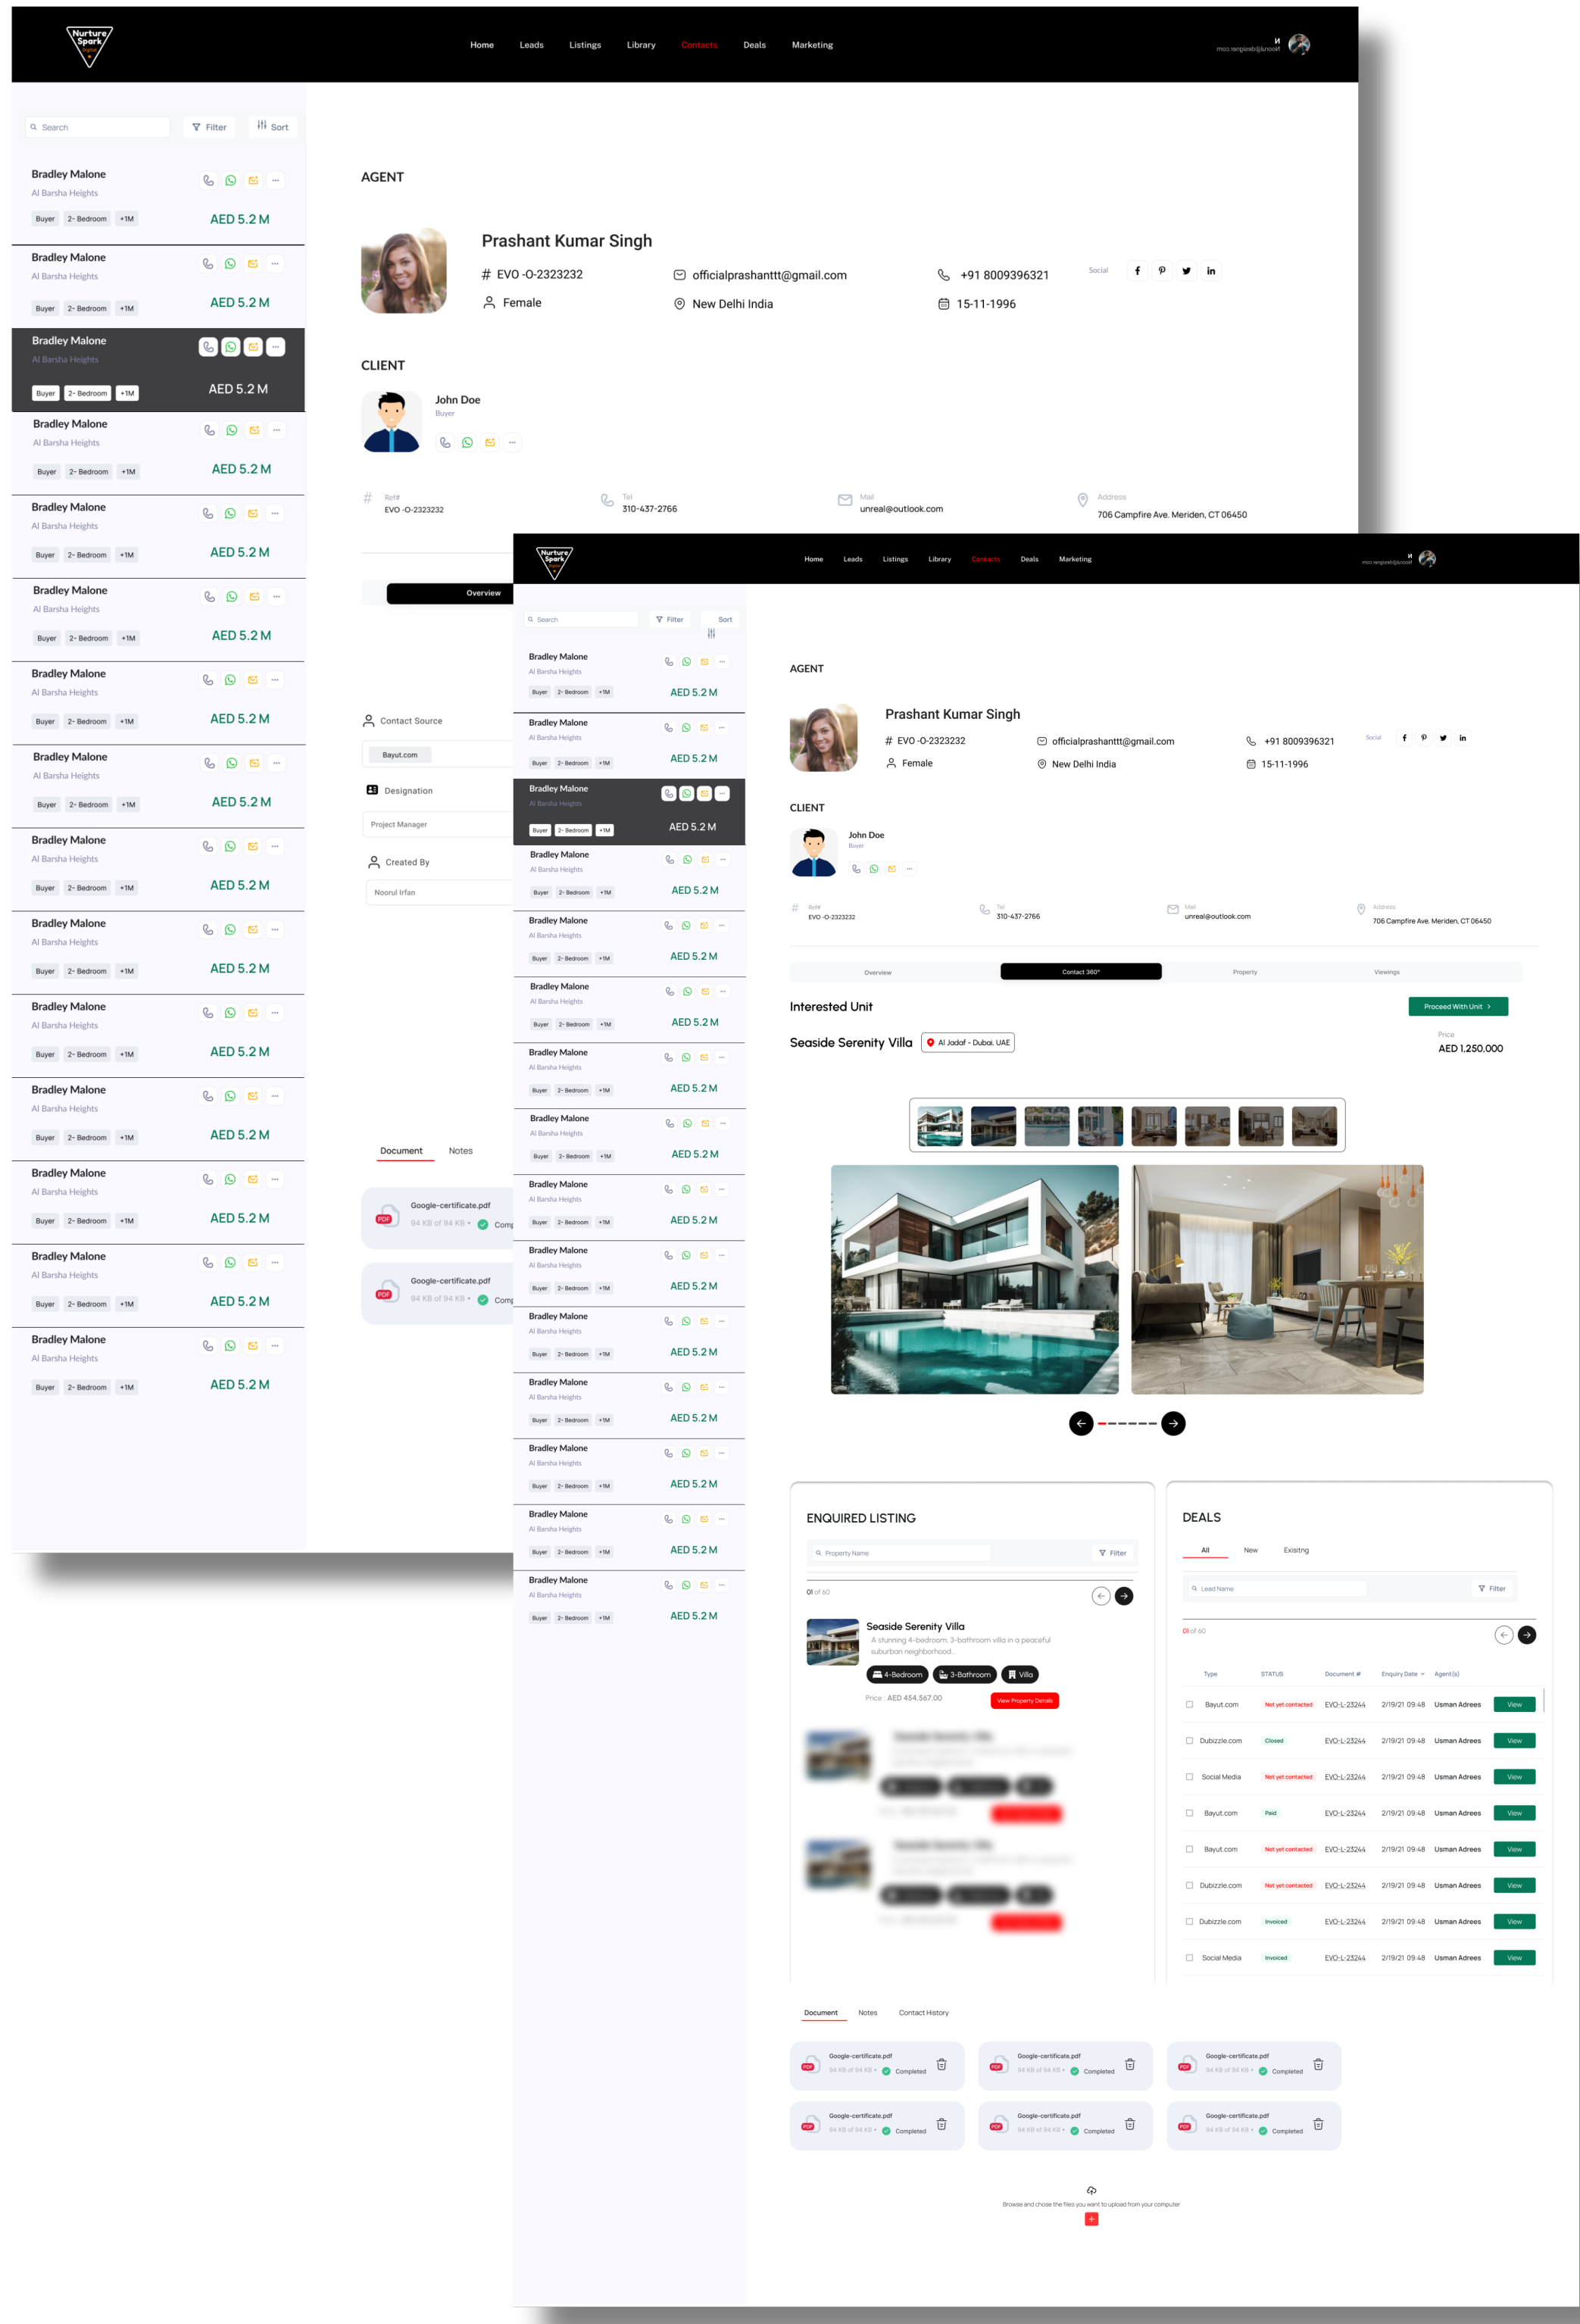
Nurture Spark

Home Leads Listings Library Contacts Deals Marketing

Search Filter Sort

Bradley Malone
Al Barsha Heights
Buyer 2- Bedroom +1M
AED 5.2 M

Bradley Malone
Al Barsha Heights
Buyer 2- Bedroom +1M
AED 5.2 M

Bradley Malone
Al Barsha Heights
Buyer 2- Bedroom +1M
AED 5.2 M

Bradley Malone
Al Barsha Heights
Buyer 2- Bedroom +1M
AED 5.2 M

Bradley Malone
Al Barsha Heights
Buyer 2- Bedroom +1M
AED 5.2 M

Bradley Malone
Al Barsha Heights
Buyer 2- Bedroom +1M
AED 5.2 M

Bradley Malone
Al Barsha Heights
Buyer 2- Bedroom +1M
AED 5.2 M

Bradley Malone
Al Barsha Heights
Buyer 2- Bedroom +1M
AED 5.2 M

Bradley Malone
Al Barsha Heights
Buyer 2- Bedroom +1M
AED 5.2 M

Bradley Malone
Al Barsha Heights
Buyer 2- Bedroom +1M
AED 5.2 M

Bradley Malone
Al Barsha Heights
Buyer 2- Bedroom +1M
AED 5.2 M

Bradley Malone
Al Barsha Heights
Buyer 2- Bedroom +1M
AED 5.2 M

Bradley Malone
Al Barsha Heights
Buyer 2- Bedroom +1M
AED 5.2 M

Bradley Malone
Al Barsha Heights
Buyer 2- Bedroom +1M
AED 5.2 M

Bradley Malone
Al Barsha Heights
Buyer 2- Bedroom +1M
AED 5.2 M

AGENT

Prashant Kumar Singh
# EVO -O-2323232
officialprashanttt@gmail.com
+91 8009396321
Social
Female
New Delhi India
15-11-1996

CLIENT

John Doe
Buyer

Ref# EVO -O-2323232
Tel 310-437-2766
Mail unreal@outlook.com
Address 706 Campfire Ave. Meriden, CT 06450

Overview

Contact Source
Bayut.com
Designation
Project Manager
Created By
Noorul Irfan

Document Notes

Google-certificate.pdf
94 KB of 94 KB • Comp

Google-certificate.pdf
94 KB of 94 KB • Comp

Nurture Spark

Home Leads Listings Library Contacts Deals Marketing

Search Filter Sort

Bradley Malone
Al Barsha Heights
Buyer 2- Bedroom +1M
AED 5.2 M

AGENT

Prashant Kumar Singh
# EVO -O-2323232
officialprashanttt@gmail.com
+91 8009396321
Social
Female
New Delhi India
15-11-1996

CLIENT

John Doe
Buyer

Ref# EVO -O-2323232
Tel 310-437-2766
Mail unreal@outlook.com
Address 706 Campfire Ave. Meriden, CT 06450

Overview Contact 360° Property Viewings

Interested Unit
Proceed With Unit

Seaside Serenity Villa
Al Jadaf - Dubai, UAE
Price
AED 1,250,000

ENQUIRED LISTING

Property Name
Filter
01 of 60

Seaside Serenity Villa
A stunning 4-bedroom, 3-bathroom villa in a peaceful suburban neighborhood...
4-Bedroom 3-Bathroom Villa
Price : AED 454,567.00
View Property Details

DEALS

All New Exisitng
Lead Name
Filter
01 of 60

| | Type | STATUS | Document # | Enquiry Date | Agent(s) | |
|---|---|---|---|---|---|---|
| | Bayut.com | Not yet contacted | EVO-L-23244 | 2/19/21 09:48 | Usman Adrees | View |
| | Dubizzle.com | Closed | EVO-L-23244 | 2/19/21 09:48 | Usman Adrees | View |
| | Social Media | Not yet contacted | EVO-L-23244 | 2/19/21 09:48 | Usman Adrees | View |
| | Bayut.com | Paid | EVO-L-23244 | 2/19/21 09:48 | Usman Adrees | View |
| | Bayut.com | Not yet contacted | EVO-L-23244 | 2/19/21 09:48 | Usman Adrees | View |
| | Dubizzle.com | Not yet contacted | EVO-L-23244 | 2/19/21 09:48 | Usman Adrees | View |
| | Dubizzle.com | Invoiced | EVO-L-23244 | 2/19/21 09:48 | Usman Adrees | View |
| | Social Media | Invoiced | EVO-L-23244 | 2/19/21 09:48 | Usman Adrees | View |

Document Notes Contact History

Google-certificate.pdf 94 KB of 94 KB • Completed
Google-certificate.pdf 94 KB of 94 KB • Completed
Google-certificate.pdf 94 KB of 94 KB • Completed
Google-certificate.pdf 94 KB of 94 KB • Completed
Google-certificate.pdf 94 KB of 94 KB • Completed
Google-certificate.pdf 94 KB of 94 KB • Completed

Browse and chose the files you want to upload from your computer